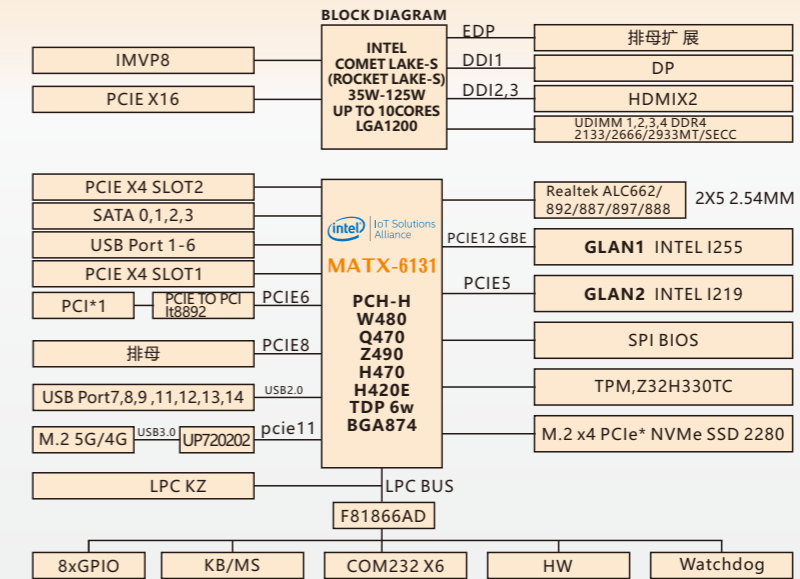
BLOCK DIAGRAM

IMVP8

PCIE X16

INTEL
COMET LAKE-S
(ROCKET LAKE-S)
35W-125W
UP TO 10CORES
LGA1200

EDP
排母扩 展

DDI1
DP

DDI2,3
HDMIX2

UDIMM 1,2,3,4 DDR4
2133/2666/2933MT/SECC

PCIE X4 SLOT2

SATA 0,1,2,3

USB Port 1-6

PCIE X4 SLOT1

PCI*1
PCIE TO PCI
It8892
PCIE6

排母
PCIE8

USB Port7,8,9 ,11,12,13,14
USB2.0

M.2 5G/4G
USB3.0
UP720202
pcie11

intel IoT Solutions Alliance

MATX-6131

PCH-H
W480
Q470
Z490
H470
H420E
TDP 6w
BGA874

Realtek ALC662/
892/887/897/888
2X5 2.54MM

PCIE12 GBE
GLAN1 INTEL I255

PCIE5
GLAN2 INTEL I219

SPI BIOS

TPM,Z32H330TC

M.2 x4 PCIe* NVMe SSD 2280

LPC KZ
LPC BUS

F81866AD

8xGPIO

KB/MS

COM232 X6

HW

Watchdog